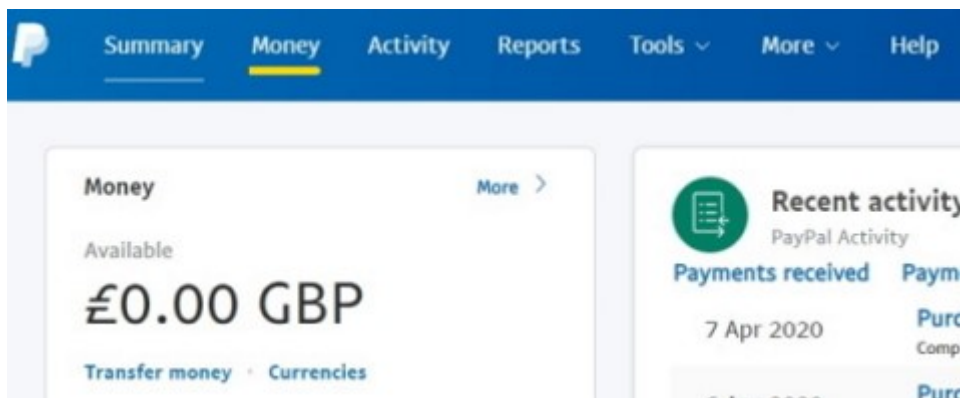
Summary Money Activity Reports Tools ∨ More ∨ Help

Money More >

Available

£0.00 GBP

Transfer money · Currencies

Recent activity

PayPal Activity

Payments received Paym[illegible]

7 Apr 2020 Pur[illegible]

Comp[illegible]

Pur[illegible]